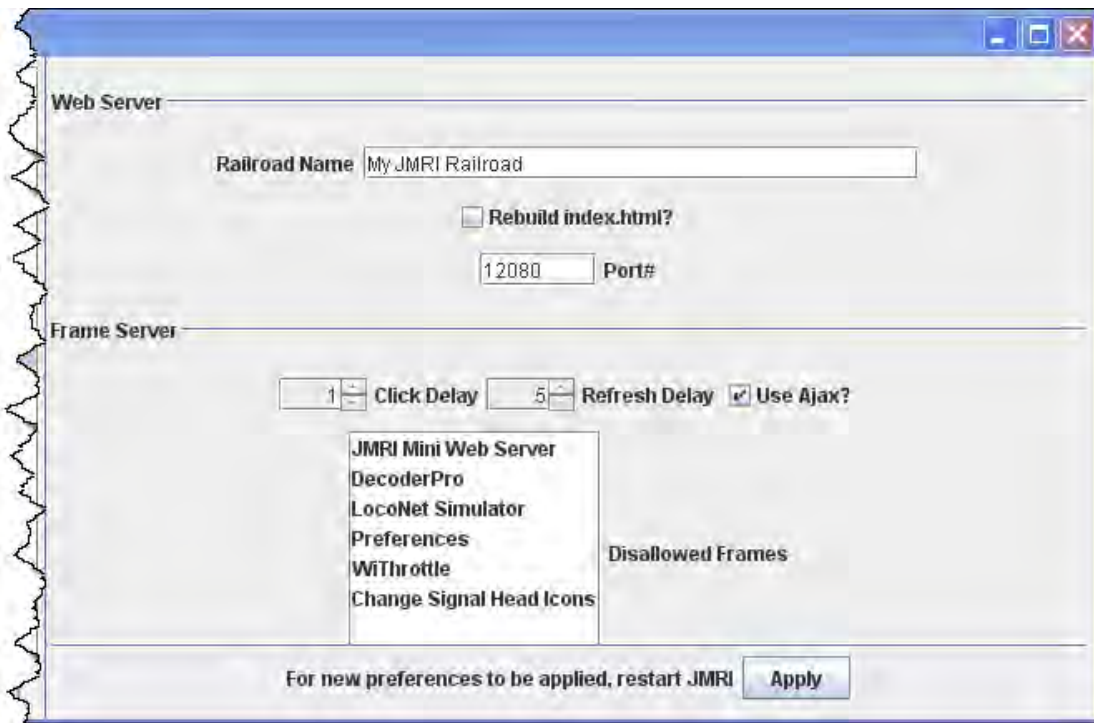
Web Server

Railroad Name My JMRI Railroad

Rebuild index.html?

12080 Port#

Frame Server

1 Click Delay 5 Refresh Delay Use Ajax?

JMRI Mini Web Server
DecoderPro
LocoNet Simulator
Preferences
WiThrottle
Change Signal Head Icons

Disallowed Frames

For new preferences to be applied, restart JMRI Apply